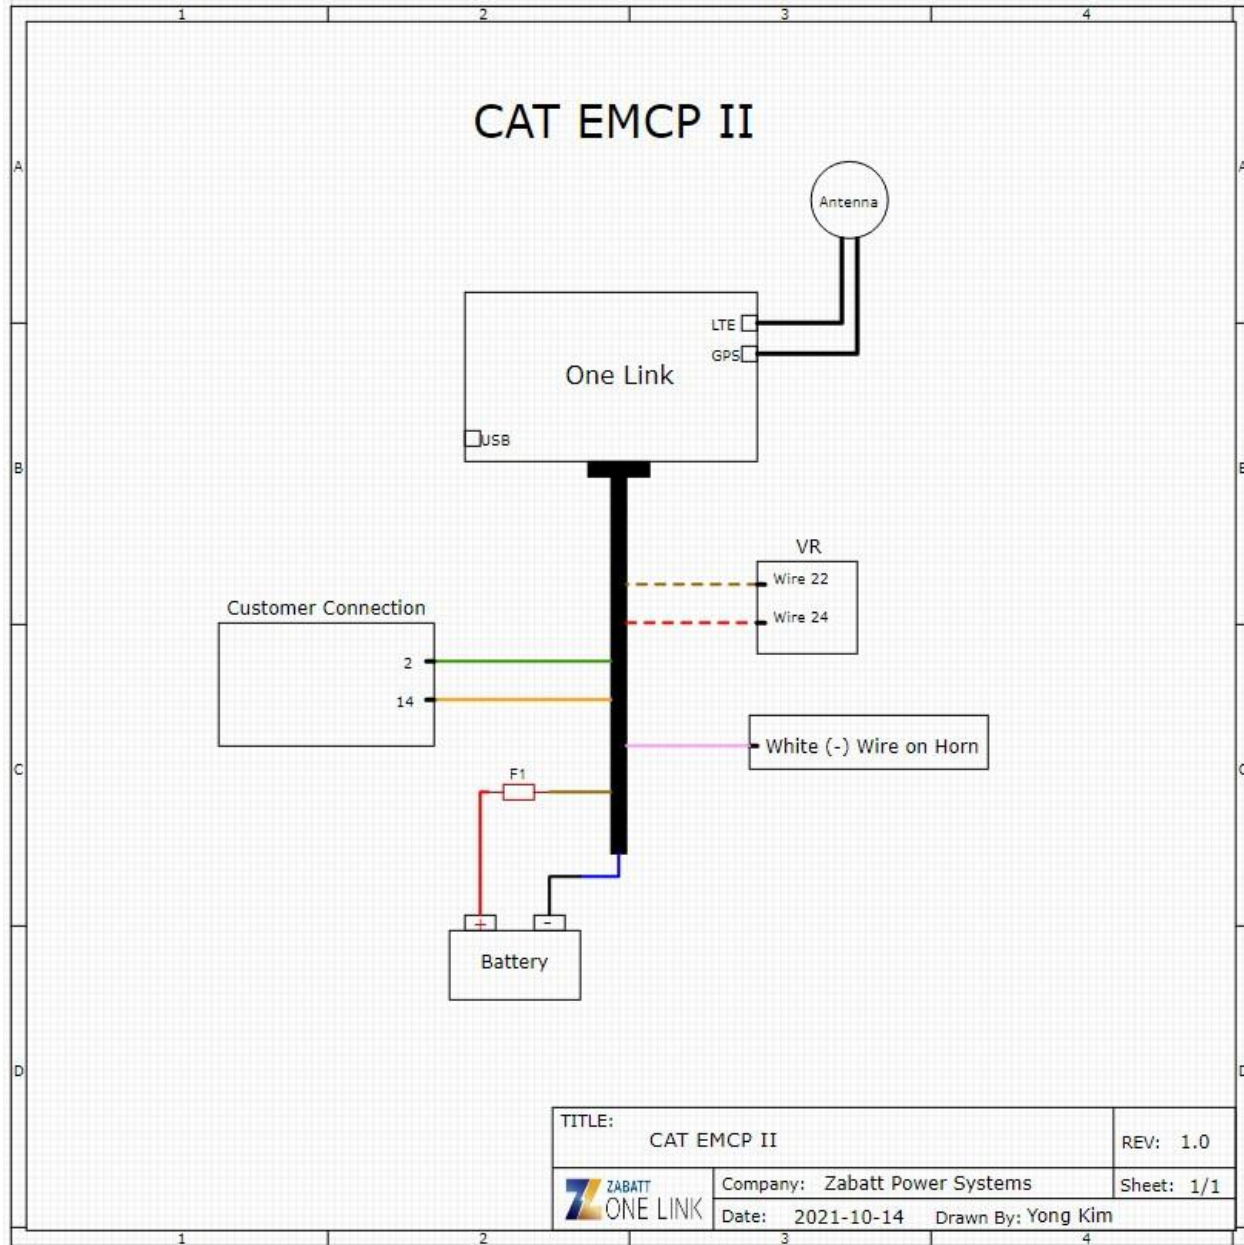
1 2 3 4

A

CAT EMCP II

Antenna

LTE
GPS

One Link

USB

B

VR
Wire 22
Wire 24

Customer Connection
2
14

White (-) Wire on Horn

C

F1

+ -
Battery

D

TITLE:
CAT EMCP II

REV: 1.0

ZABATT ONE LINK

Company: Zabatt Power Systems

Sheet: 1/1

Date: 2021-10-14 Drawn By: Yong Kim

1 2 3 4